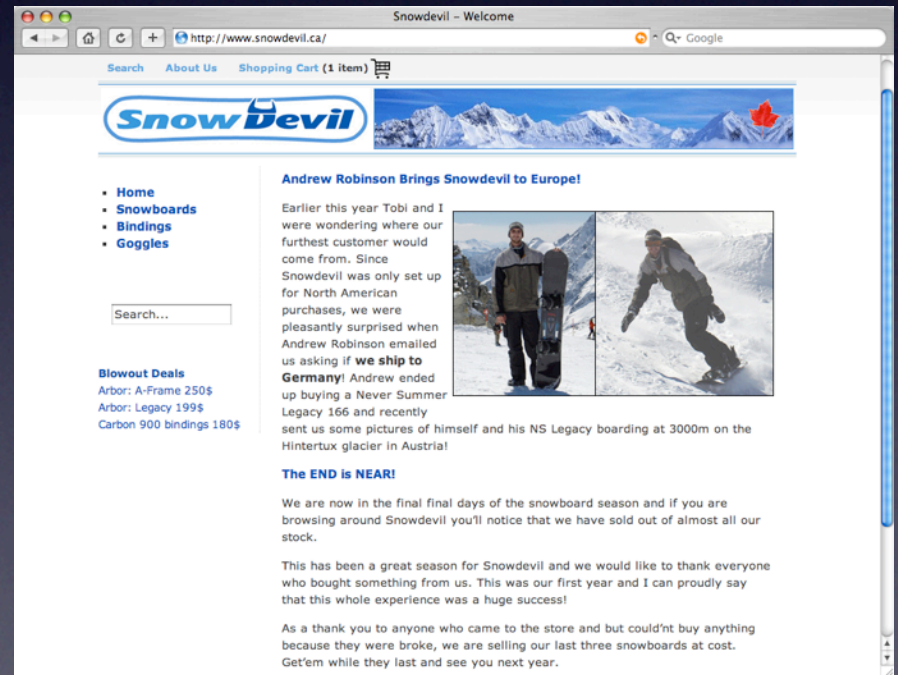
Snowdevil – Welcome

http://www.snowdevil.ca/

Google

Search About Us Shopping Cart (1 item)

SnowDevil

- Home
- Snowboards
- Bindings
- Goggles

Search...

Blowout Deals
Arbor: A-Frame 250$
Arbor: Legacy 199$
Carbon 900 bindings 180$

Andrew Robinson Brings Snowdevil to Europe!

Earlier this year Tobi and I were wondering where our furthest customer would come from. Since Snowdevil was only set up for North American purchases, we were pleasantly surprised when Andrew Robinson emailed us asking if **we ship to Germany**! Andrew ended up buying a Never Summer Legacy 166 and recently sent us some pictures of himself and his NS Legacy boarding at 3000m on the Hintertux glacier in Austria!

The END is NEAR!

We are now in the final final days of the snowboard season and if you are browsing around Snowdevil you'll notice that we have sold out of almost all our stock.

This has been a great season for Snowdevil and we would like to thank everyone who bought something from us. This was our first year and I can proudly say that this whole experience was a huge success!

As a thank you to anyone who came to the store and but could'nt buy anything because they were broke, we are selling our last three snowboards at cost. Get'em while they last and see you next year.